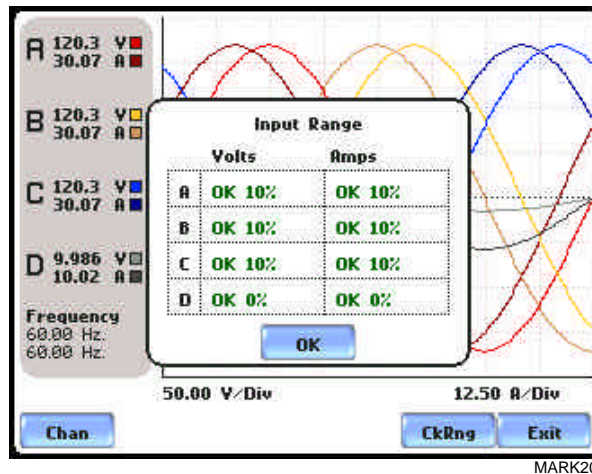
A 120.3 V
30.07 A

B 120.3 V
30.07 A

C 120.3 V
30.07 A

D 9.986 V
10.02 A

Frequency
60.00 Hz.
60.00 Hz.

Input Range

| | Volts | Amps |
|---|---|---|
| A | OK 10% | OK 10% |
| B | OK 10% | OK 10% |
| C | OK 10% | OK 10% |
| D | OK 0% | OK 0% |

OK

50.00 V/Div

12.50 A/Div

Chan

CkRng

Exit

MARK2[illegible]